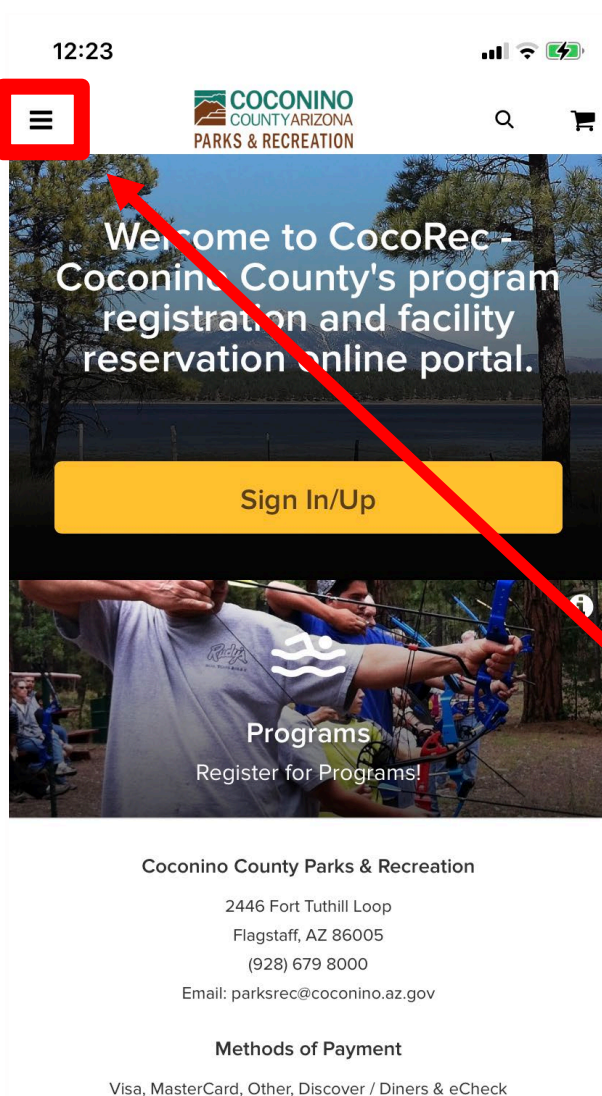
12:23

COCONINO
COUNTY ARIZONA
PARKS & RECREATION

Welcome to CocoRec - Coconino County's program registration and facility reservation online portal.

Sign In/Up

Programs
Register for Programs!

Coconino County Parks & Recreation

2446 Fort Tuthill Loop
Flagstaff, AZ 86005
(928) 679 8000
Email: parksrec@coconino.az.gov

Methods of Payment

Visa, MasterCard, Other, Discover / Diners & eCheck